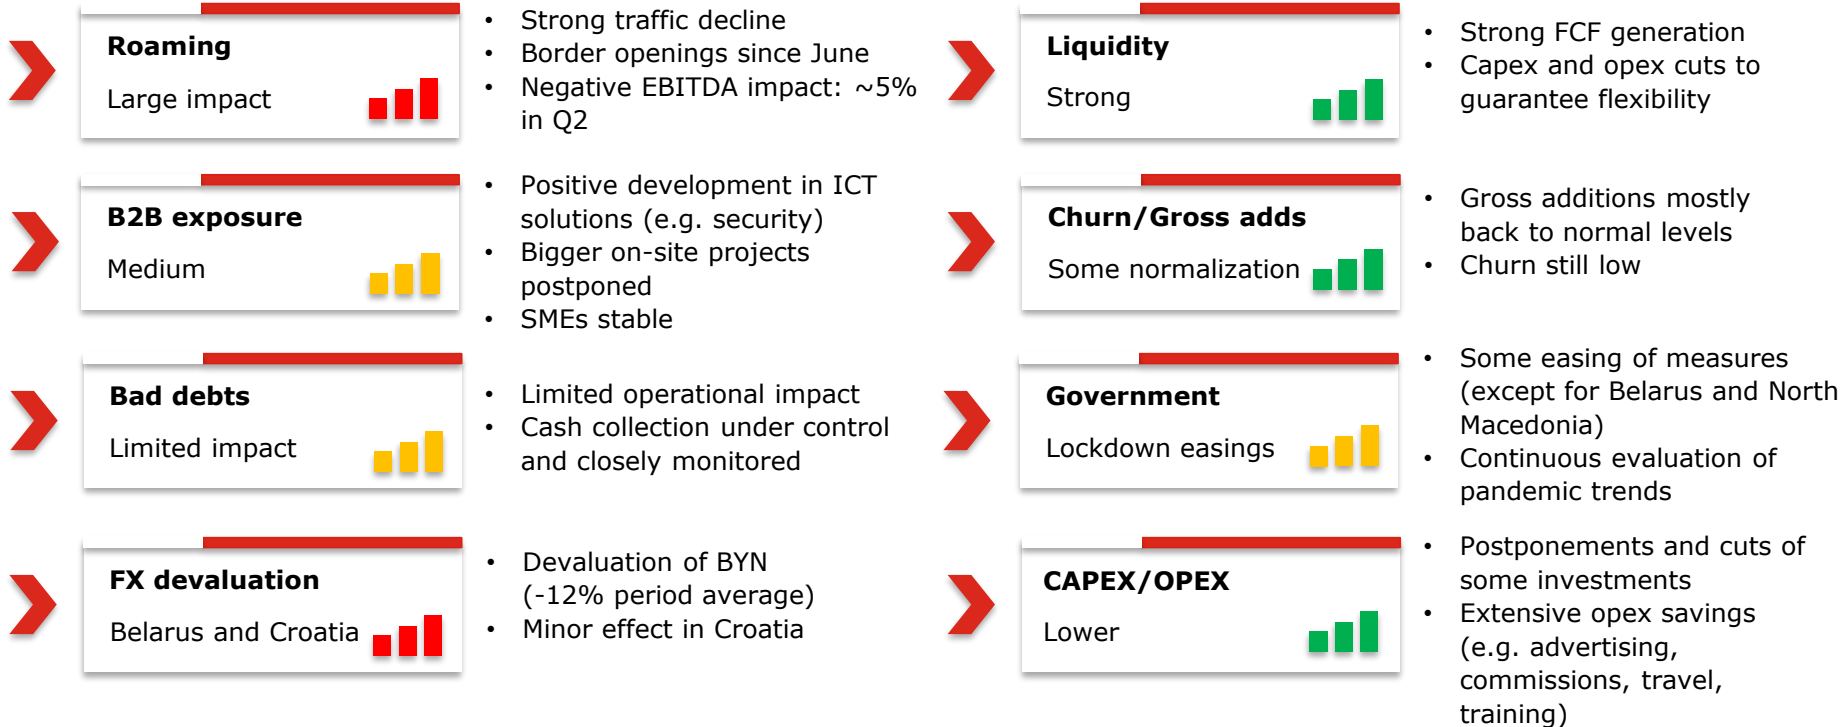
**Roaming**

Large impact

- Strong traffic decline
- Border openings since June
- Negative EBITDA impact: ~5% in Q2

**B2B exposure**

Medium

- Positive development in ICT solutions (e.g. security)
- Bigger on-site projects postponed
- SMEs stable

**Bad debts**

Limited impact

- Limited operational impact
- Cash collection under control and closely monitored

**FX devaluation**

Belarus and Croatia

- Devaluation of BYN (-12% period average)
- Minor effect in Croatia

**Liquidity**

Strong

- Strong FCF generation
- Capex and opex cuts to guarantee flexibility

**Churn/Gross adds**

Some normalization

- Gross additions mostly back to normal levels
- Churn still low

**Government**

Lockdown easings

- Some easing of measures (except for Belarus and North Macedonia)
- Continuous evaluation of pandemic trends

**CAPEX/OPEX**

Lower

- Postponements and cuts of some investments
- Extensive opex savings (e.g. advertising, commissions, travel, training)